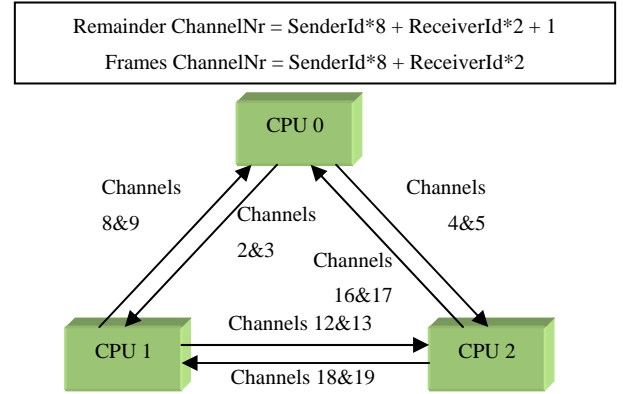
Remainder ChannelNr = SenderId*8 + ReceiverId*2 + 1

Frames ChannelNr = SenderId*8 + ReceiverId*2

CPU 0

Channels 8&9

Channels 2&3

Channels 4&5

Channels 16&17

CPU 1

Channels 12&13

CPU 2

Channels 18&19